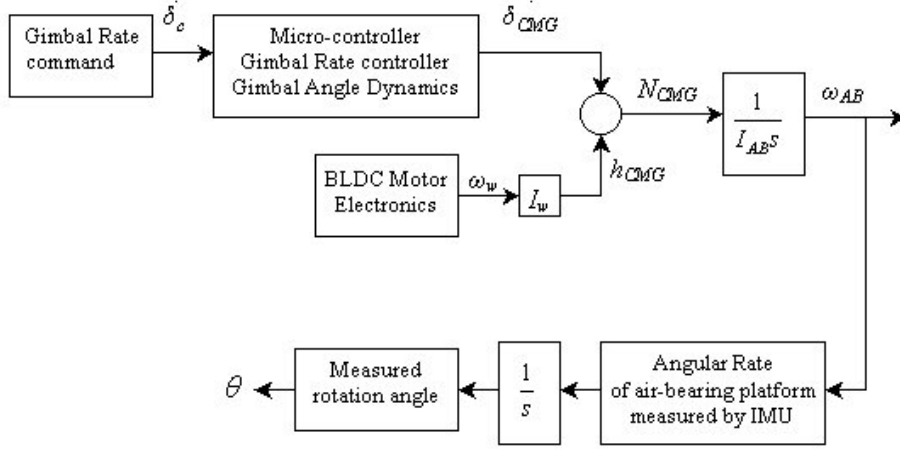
Gimbal Rate command

$\dot{\delta}_c$

Micro-controller
Gimbal Rate controller
Gimbal Angle Dynamics

$\dot{\delta}_{CMG}$

$N_{CMG}$

$\frac{1}{I_{AB}s}$

$\omega_{AB}$

BLDC Motor Electronics

$\omega_w$

$I_w$

$h_{CMG}$

$\theta$

Measured rotation angle

$\frac{1}{s}$

Angular Rate of air-bearing platform measured by IMU